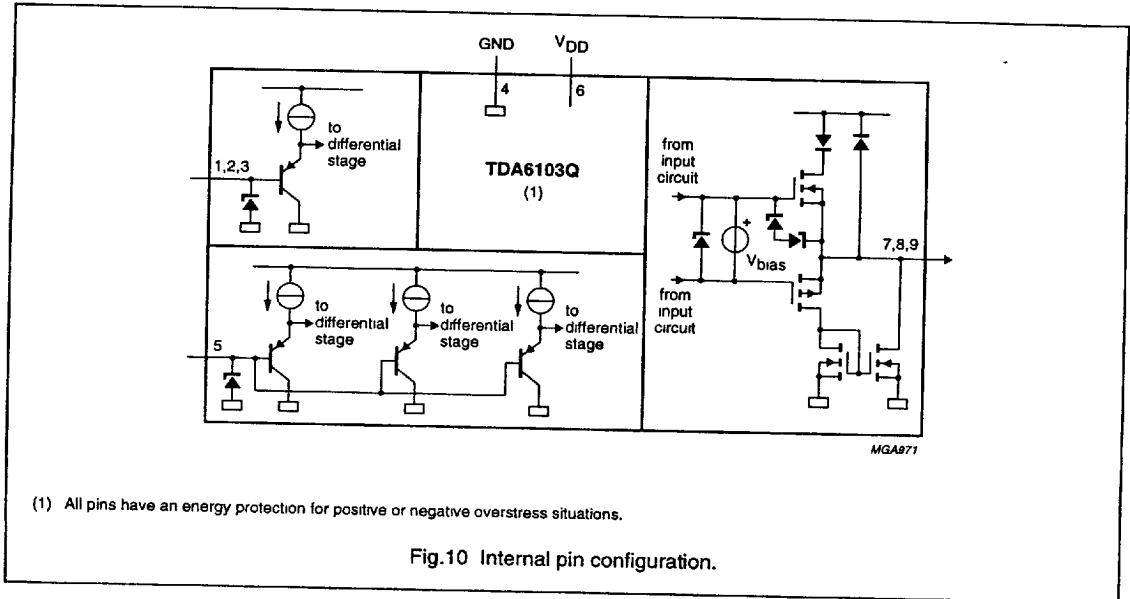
GND

$V_{DD}$

4

6

to differential stage

1,2,3

TDA6103Q

(1)

from input circuit

$V_{bias}$

7,8,9

from input circuit

to differential stage

to differential stage

to differential stage

5

MGA971

(1) All pins have an energy protection for positive or negative overstress situations.

Fig.10 Internal pin configuration.